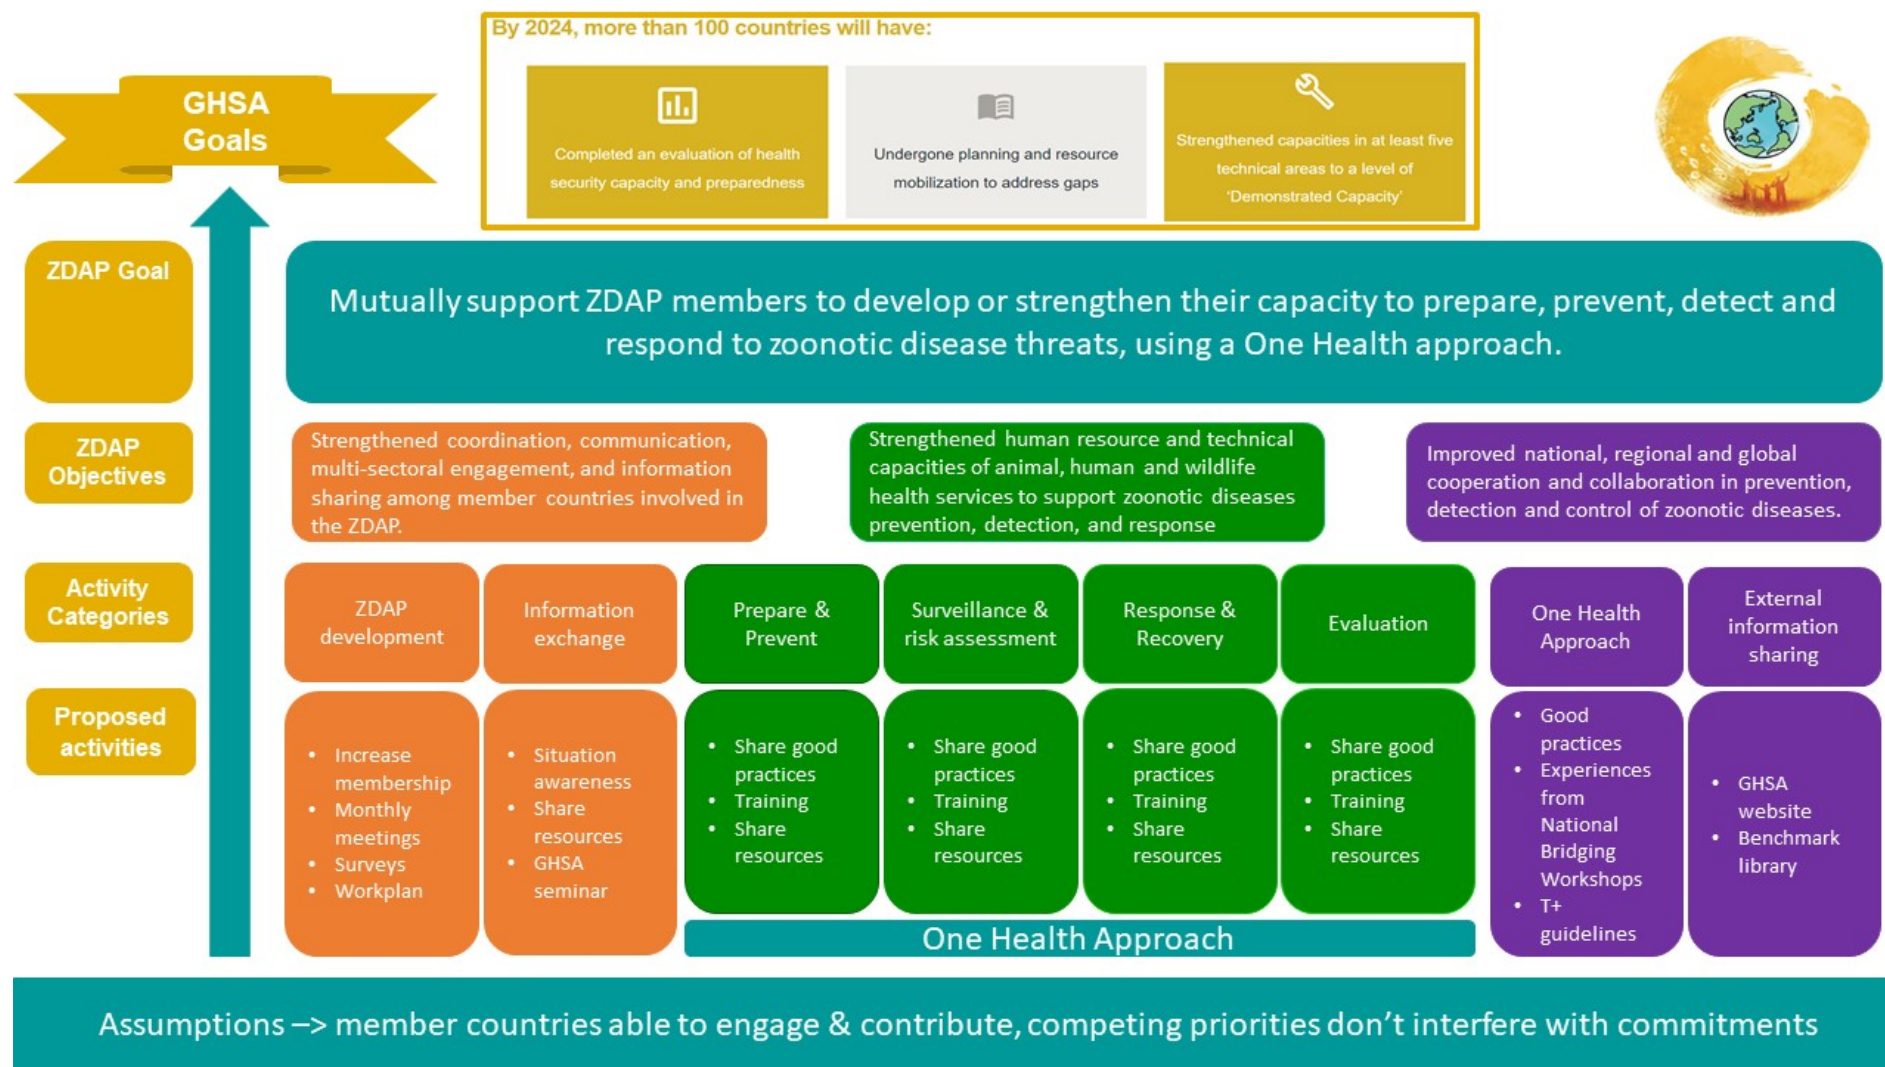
GHSA Goals

By 2024, more than 100 countries will have:

Completed an evaluation of health security capacity and preparedness

Undergone planning and resource mobilization to address gaps

Strengthened capacities in at least five technical areas to a level of 'Demonstrated Capacity'

ZDAP Goal

Mutually support ZDAP members to develop or strengthen their capacity to prepare, prevent, detect and respond to zoonotic disease threats, using a One Health approach.

ZDAP Objectives

Strengthened coordination, communication, multi-sectoral engagement, and information sharing among member countries involved in the ZDAP.

Strengthened human resource and technical capacities of animal, human and wildlife health services to support zoonotic diseases prevention, detection, and response

Improved national, regional and global cooperation and collaboration in prevention, detection and control of zoonotic diseases.

Activity Categories

ZDAP development

Information exchange

Prepare & Prevent

Surveillance & risk assessment

Response & Recovery

Evaluation

One Health Approach

External information sharing

Proposed activities

- Increase membership
- Monthly meetings
- Surveys
- Workplan

- Situation awareness
- Share resources
- GHSA seminar

- Share good practices
- Training
- Share resources

- Share good practices
- Training
- Share resources

- Share good practices
- Training
- Share resources

- Share good practices
- Training
- Share resources

- Good practices
- Experiences from National Bridging Workshops
- T+ guidelines

- GHSA website
- Benchmark library

One Health Approach

Assumptions –> member countries able to engage & contribute, competing priorities don't interfere with commitments